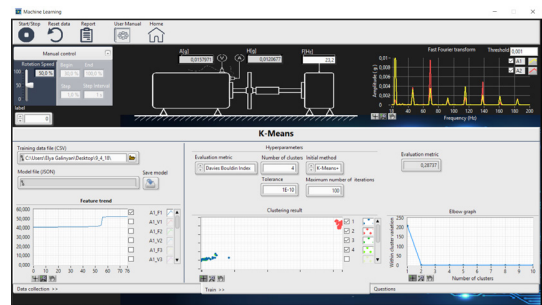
Machine Learning

Start/Stop Reset data Report User Manual Home

Manual control
Rotation Speed 50,0 %
Begin 10,0 %
End 100,0 %
Step 10,0 %
Step interval 2
100
50
0
label
0

A[g] 0,0157971
H[g] 0,0120677
F[Hz] 23,2

Fast Fourier transform
Threshold 0,001
A1
A2
Amplitude (g)
Frequency (Hz)
0,01
0,008
0,006
0,004
0,002
0
0 20 40 60 80 100 120 140 160 180 200

K-Means

Training data file (CSV)
C:\Users\Ilya Galinyan\Desktop\0_4_10\
Model file (JSON)
Save model

Feature trend
60,000
50,000
40,000
30,000
20,000
10,000
0,000
0 10 20 30 40 50 60 70 76
A1_F1
A1_V1
A1_F2
A1_V2
A1_F3
A1_V3

Hyperparameters
Evaluation metric
Davies Bouldin Index
Number of clusters
4
Initial method
K-Means++
Tolerance
1E-10
Maximum number of iterations
100

Evaluation metric
0,28737

Clustering result
1
2
3
4

Elbow graph
Within cluster variance
250
200
150
100
50
0
0 1 2 3 4 5 6 7 8 9 10
Number of clusters

Data collection >>
Train >>
Questions